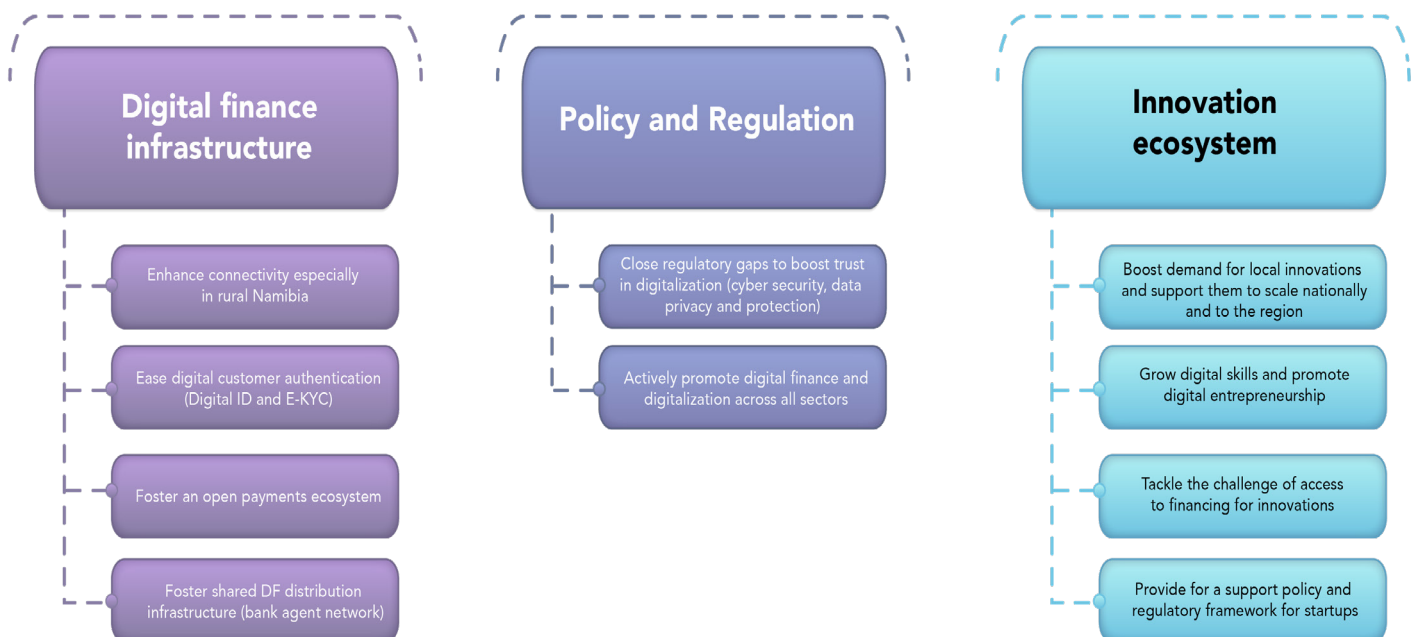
Digital finance infrastructure

Enhance connectivity especially in rural Namibia

Ease digital customer authentication (Digital ID and E-KYC)

Foster an open payments ecosystem

Foster shared DF distribution infrastructure (bank agent network)

Policy and Regulation

Close regulatory gaps to boost trust in digitalization (cyber security, data privacy and protection)

Actively promote digital finance and digitalization across all sectors

Innovation ecosystem

Boost demand for local innovations and support them to scale nationally and to the region

Grow digital skills and promote digital entrepreneurship

Tackle the challenge of access to financing for innovations

Provide for a support policy and regulatory framework for startups